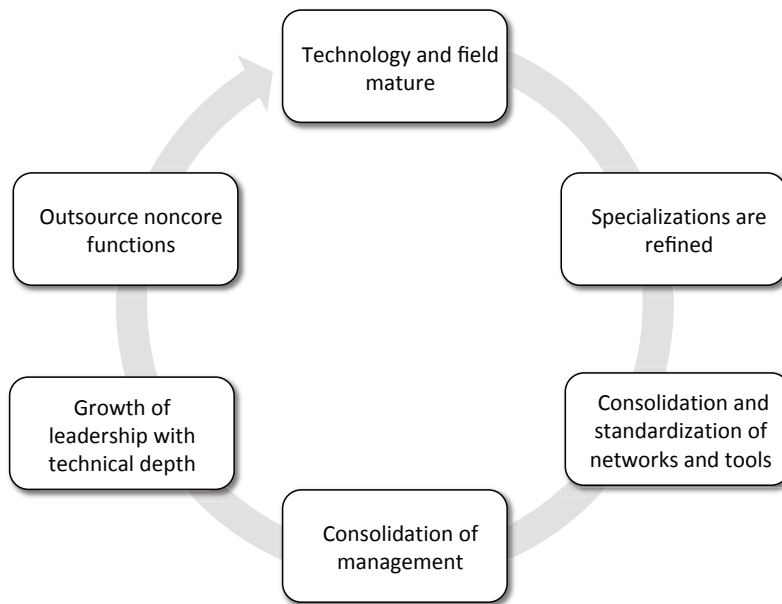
Technology and field mature

Specializations are refined

Consolidation and standardization of networks and tools

Consolidation of management

Growth of leadership with technical depth

Outsource noncore functions